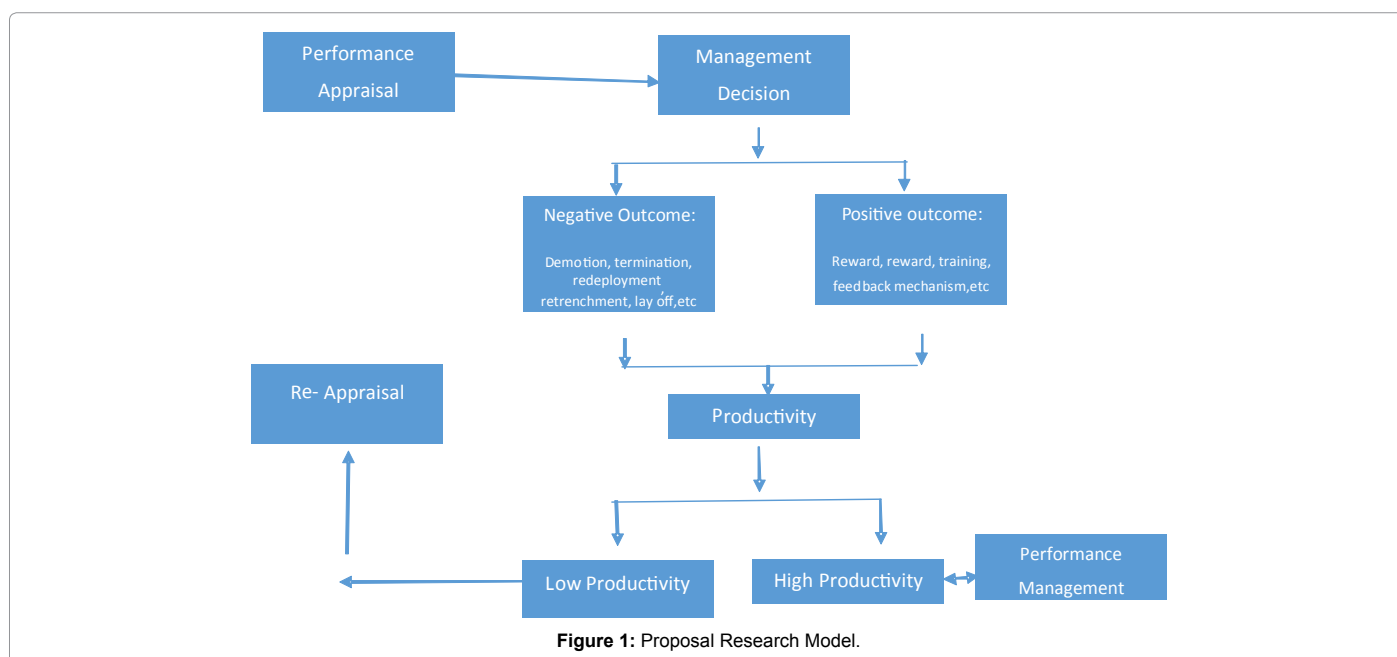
Performance Appraisal

Management Decision

Negative Outcome:

Demotion, termination, redeployment, retrenchment, lay off,etc

Positive outcome:

Reward, reward, training, feedback mechanism,etc

Re- Appraisal

Productivity

Low Productivity

High Productivity

Performance Management

**Figure 1:** Proposal Research Model.